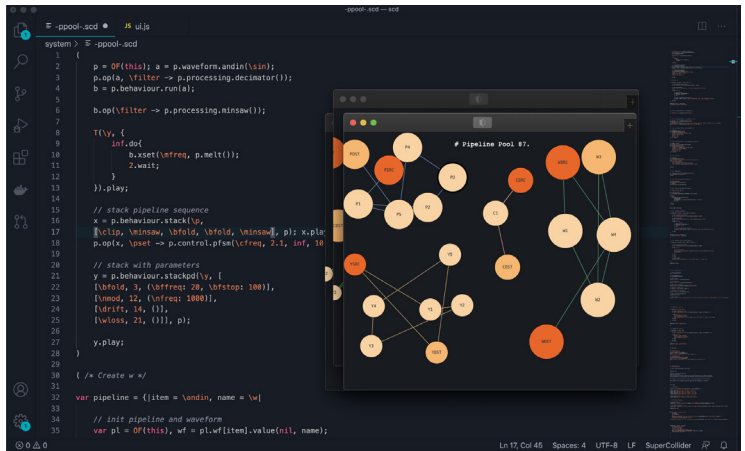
-ppool-.scd — scd

≡ -ppool-.scd ● JS ui.js

system > ≡ -ppool-.scd

6 (
7 p = OF(this); a = p.waveform.andin(\sin);
8 p.op(a, \filter -> p.processing.decimator());
9 b = p.behaviour.run(a);
10
11 b.op(\filter -> p.processing.minsaw());
12
13 T(\y, {
14 inf.do{
15 b.xset(\mfreq, p.melt());
16 2.wait;
17 }
18 }).play;
19
20 // stack pipeline sequence
21 x = p.behaviour.stack(\p,
22 [\clip, \minsaw, \bfold, \bfold, \minsaw], p); x.pla
23 p.op(x, \pset -> p.control.pfsm(\cfreq, 2.1, inf, 10
24
25 // stack with parameters
26 y = p.behaviour.stackpd(\y, [
27 [\bfold, 3, (\bfreq: 20, \bfstop: 100)],
28 [\nmod, 12, (\nfreq: 1000)],
29 [\drift, 14, ()],
30 [\wloss, 21, ()]], p);
31
32 y.play;
33 )
34
35 ( /* Create w */
36
37 var pipeline = {|item = \andin, name = \w|
38
39 // init pipeline and waveform
40 var pl = OF(this), wf = pl.wf[item].value(nil, name);

# Pipeline Pool 87.

PDST P4 TSRC P3 CSRC P1 P5 P2 C1 WSRC W3 W5 W4 CDST YSRC Y5 Y4 Y1 Y2 Y3 YDST W2 WDST

⊗ 0 ⚠ 0 Ln 17, Col 45 Spaces: 4 UTF-8 LF SuperCollider